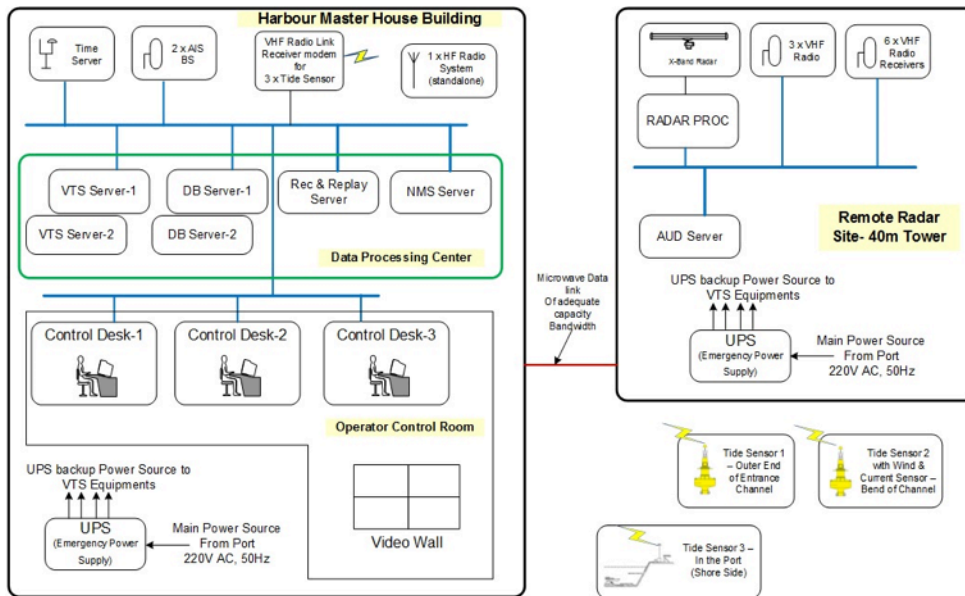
Harbour Master House Building

Time Server

2 x AIS BS

VHF Radio Link Receiver modem for 3 x Tide Sensor

1 x HF Radio System (standalone)

VTS Server-1

DB Server-1

Rec & Replay Server

NMS Server

VTS Server-2

DB Server-2

Data Processing Center

Control Desk-1

Control Desk-2

Control Desk-3

Operator Control Room

UPS backup Power Source to VTS Equipments

UPS
(Emergency Power Supply)

Main Power Source From Port 220V AC, 50Hz

Video Wall

Microwave Data link Of adequate capacity Bandwidth

X-Band Radar

3 x VHF Radio

6 x VHF Radio Receivers

RADAR PROC

Remote Radar Site- 40m Tower

AUD Server

UPS backup Power Source to VTS Equipments

UPS
(Emergency Power Supply)

Main Power Source From Port 220V AC, 50Hz

Tide Sensor 1 – Outer End of Entrance Channel

Tide Sensor 2 with Wind & Current Sensor – Bend of Channel

Tide Sensor 3 – In the Port (Shore Side)